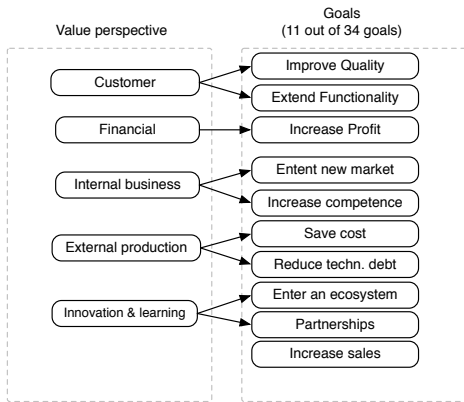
Value perspective

Goals
(11 out of 34 goals)

Customer

Financial

Internal business

External production

Innovation & learning

Improve Quality

Extend Functionality

Increase Profit

Entent new market

Increase competence

Save cost

Reduce techn. debt

Enter an ecosystem

Partnerships

Increase sales